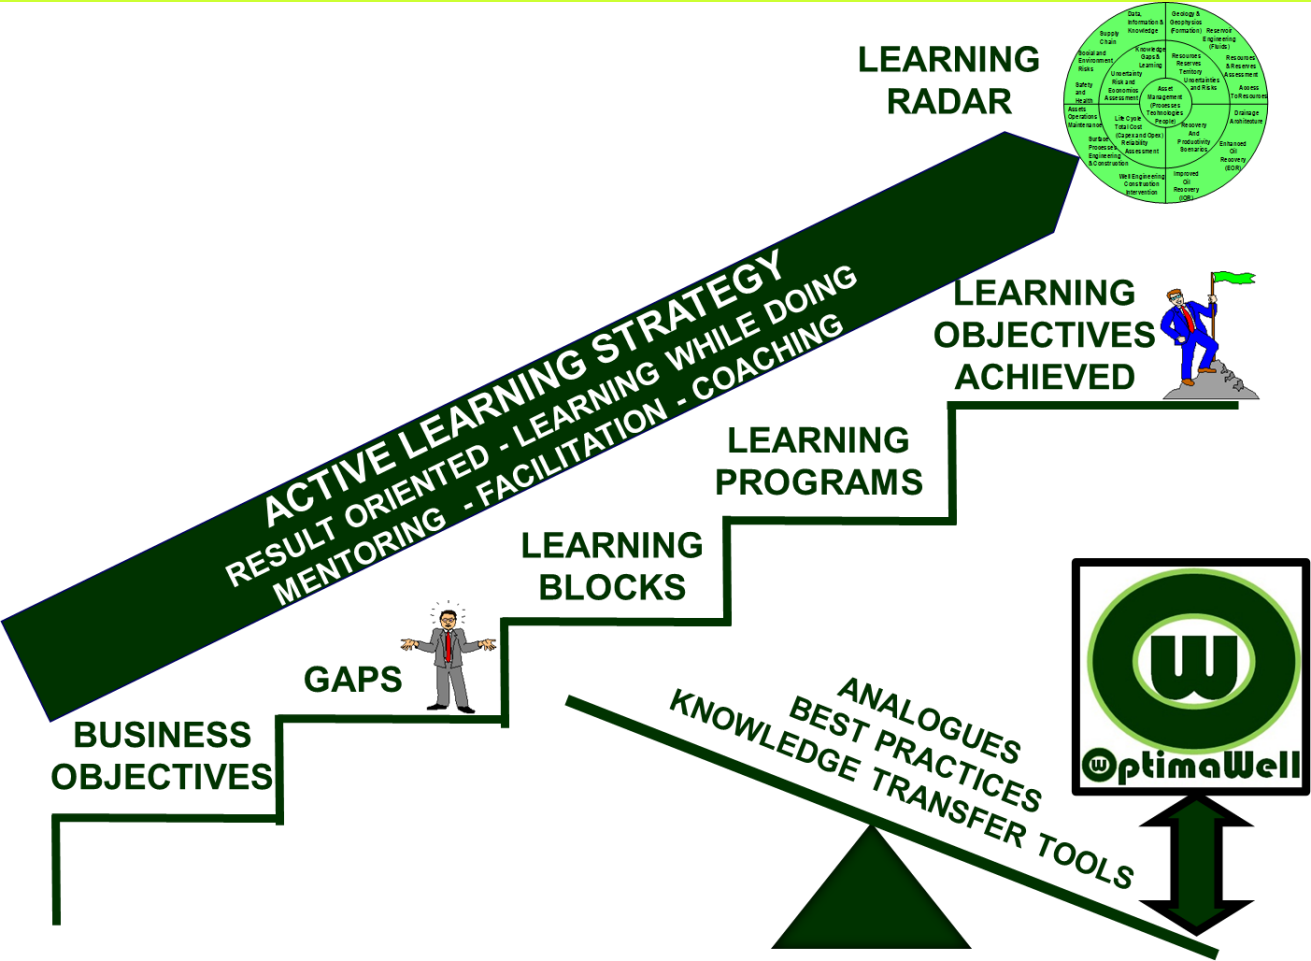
LEARNING RADAR

Data, Information & Knowledge
Geology & Geophysics (Formation)
Reservoir Engineering (Fluids)
Supply Chain
Social and Environment Risks
Knowledge Gaps & Learning
Resources Reserves Territory
Resources & Reserves Assessment
Uncertainty Risk and Economics Assessment
Uncertainties and Risks
Safety and Health
Asset Management (Processes Technologies People)
Access To Resources
Assets Operations Maintenance
Life Cycle Total Cost (Capex and Opex) Reliability Assessment
Recovery And Productivity Scenarios
Drainage Architecture
Surface Processes Engineering & Construction
Enhanced Oil Recovery (EOR)
Well Engineering Construction Intervention
Improved Oil Recovery (IOR)

ACTIVE LEARNING STRATEGY
RESULT ORIENTED - LEARNING WHILE DOING
MENTORING - FACILITATION - COACHING

LEARNING OBJECTIVES ACHIEVED

LEARNING PROGRAMS

LEARNING BLOCKS

GAPS

BUSINESS OBJECTIVES

ANALOGUES
BEST PRACTICES
KNOWLEDGE TRANSFER TOOLS

OptimaWell